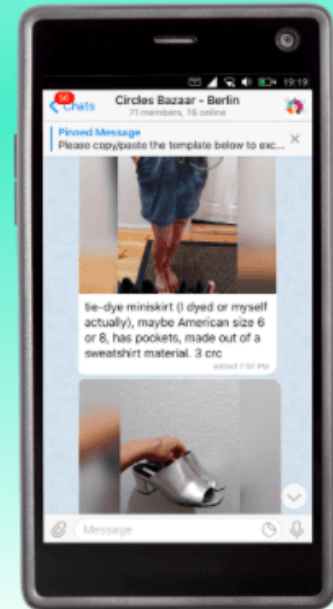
19:19

56 Chats

Circles Bazaar - Berlin

71 members, 16 online

Pinned Message

Please copy/paste the template below to exc...

tie-dye miniskirt (I dyed or myself actually), maybe American size 6 or 8, has pockets, made out of a sweatshirt material. 3 crc

edited 7:01 PM

Message